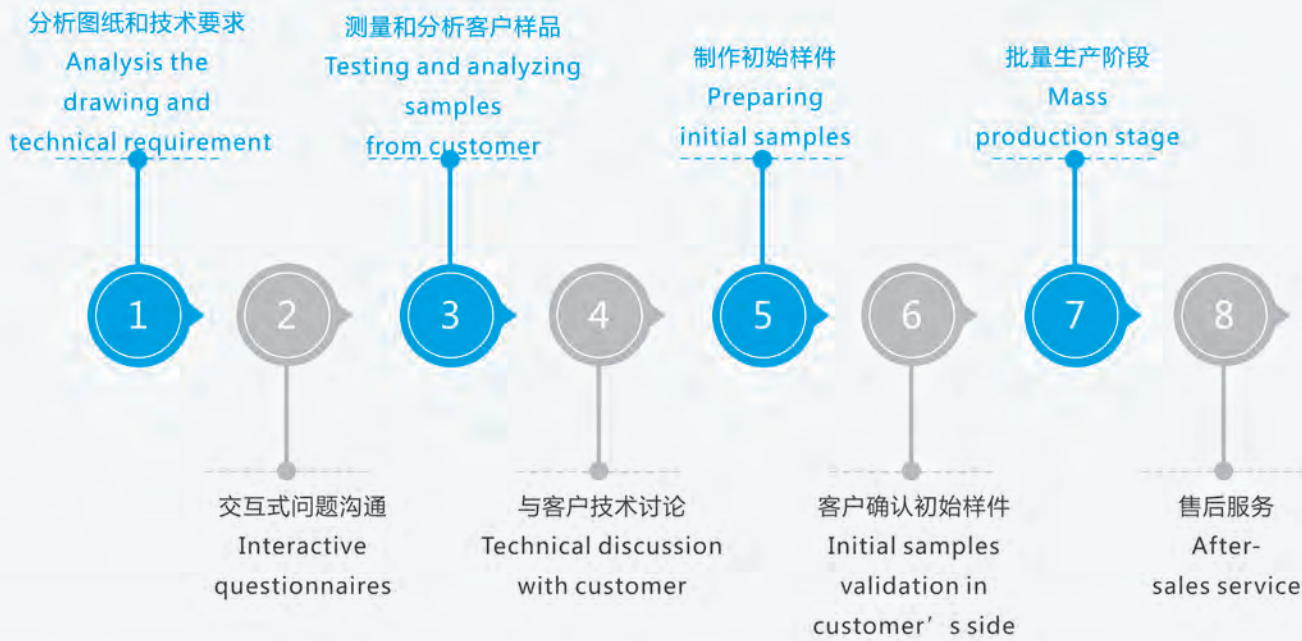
分析图纸和技术要求
Analysis the drawing and technical requirement

测量和分析客户样品
Testing and analyzing samples from customer

制作初始样件
Preparing initial samples

批量生产阶段
Mass production stage

1

2

3

4

5

6

7

8

交互式问题沟通
Interactive questionnaires

与客户技术讨论
Technical discussion with customer

客户确认初始样件
Initial samples validation in customer’s side

售后服务
After-sales service